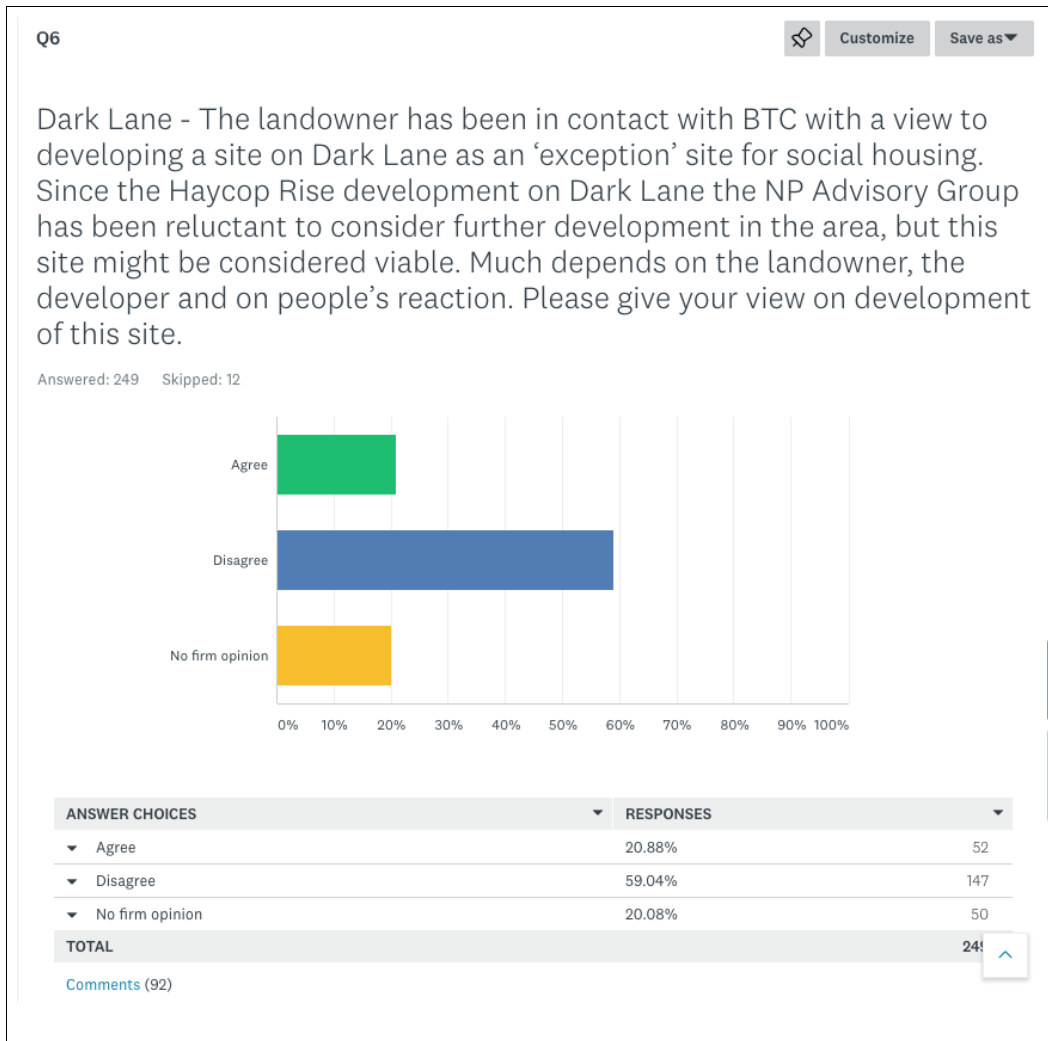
Q6

Customize

Save as

Dark Lane - The landowner has been in contact with BTC with a view to developing a site on Dark Lane as an 'exception' site for social housing. Since the Haycop Rise development on Dark Lane the NP Advisory Group has been reluctant to consider further development in the area, but this site might be considered viable. Much depends on the landowner, the developer and on people's reaction. Please give your view on development of this site.

Answered: 249 Skipped: 12

Agree

Disagree

No firm opinion

0% 10% 20% 30% 40% 50% 60% 70% 80% 90% 100%

| ANSWER CHOICES | RESPONSES | |
|---|---|---|
| Agree | 20.88% | 52 |
| Disagree | 59.04% | 147 |
| No firm opinion | 20.08% | 50 |
| TOTAL | | 24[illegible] |

Comments (92)